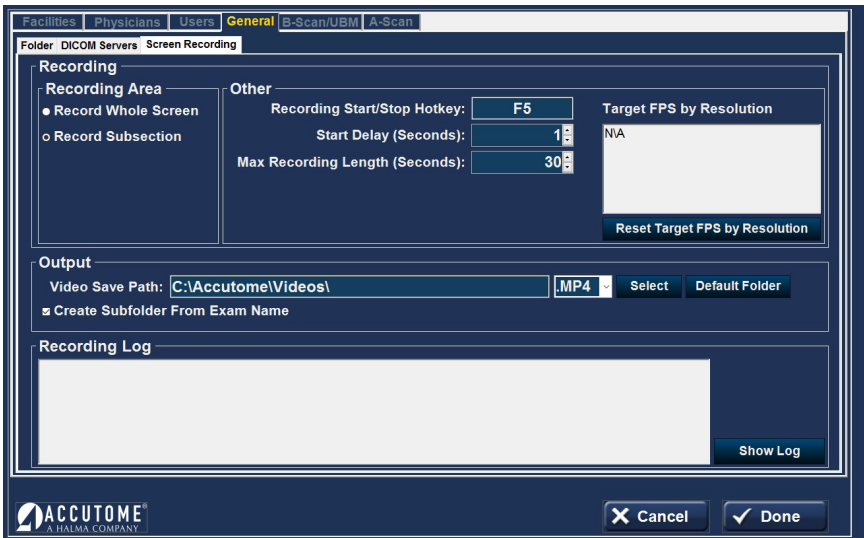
Facilities Physicians Users General B-Scan/UBM A-Scan

Folder DICOM Servers Screen Recording

Recording

Recording Area

Record Whole Screen

Record Subsection

Other

Recording Start/Stop Hotkey: F5

Start Delay (Seconds): 1

Max Recording Length (Seconds): 30

Target FPS by Resolution

N\A

Reset Target FPS by Resolution

Output

Video Save Path: C:\Accutome\Videos\ .MP4 Select Default Folder

Create Subfolder From Exam Name

Recording Log

Show Log

ACCUTOME® A HALMA COMPANY

Cancel Done